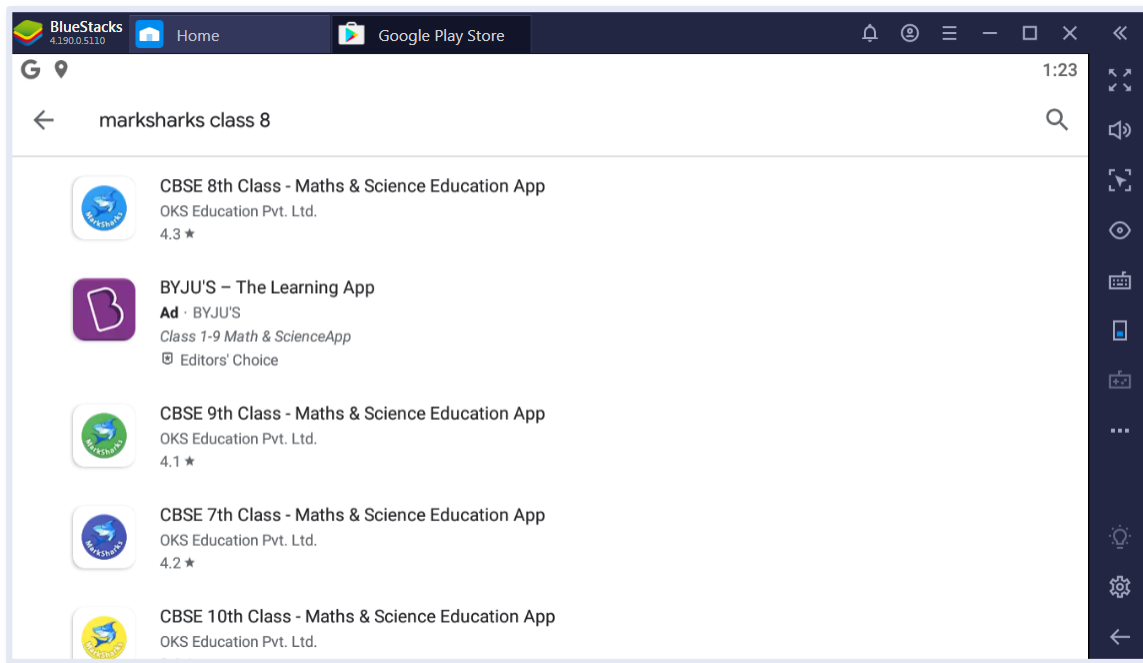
BlueStacks 4.190.0.5110
Home
Google Play Store

1:23

marksharks class 8

CBSE 8th Class - Maths & Science Education App
OKS Education Pvt. Ltd.
4.3 ★

BYJU'S – The Learning App
Ad · BYJU'S
Class 1-9 Math & ScienceApp
Editors' Choice

CBSE 9th Class - Maths & Science Education App
OKS Education Pvt. Ltd.
4.1 ★

CBSE 7th Class - Maths & Science Education App
OKS Education Pvt. Ltd.
4.2 ★

CBSE 10th Class - Maths & Science Education App
OKS Education Pvt. Ltd.